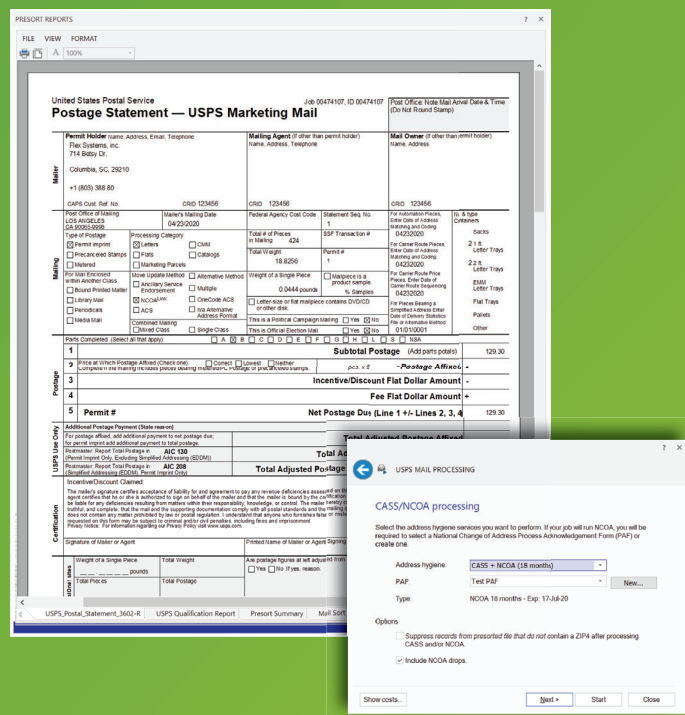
PRESORT REPORTS

FILE VIEW FORMAT

100%

United States Postal Service
Postage Statement — USPS Marketing Mail

Job 00474107, ID 00474107

Post Office: Note Mail Arrival Date & Time (Do Not Round Stamp)

Permit Holder Name, Address, Email, Telephone
Flex Systems, inc.
714 Betsy Dr.
Columbia, SC, 29210
+1 (803) 388 80
CAPS Cust. Ref. No.
CRID 123456

Mailing Agent (If other than permit holder) Name, Address, Telephone
CRID 123456

Mail Owner (If other than permit holder) Name, Address
CRID 123456

Mailer

Post Office of Mailing LOS ANGELES CA 90065-9998
Mailer's Mailing Date 04/23/2020
Federal Agency Cost Code
Statement Seq. No. 1
For Automation Pieces, Enter Date of Address Matching and Coding 04232020
No. & Type Containers
Sacks

Type of Postage
☒ Permit Imprint
☐ Precanceled Stamps
☐ Metered

Processing Category
☒ Letters
☐ Flats
☐ Marketing Parcels
☐ CMM
☐ Catalogs

Total # of Pieces in Mailing 424
SSF Transaction #
For Carrier Route Pieces, Enter Date of Address Matching and Coding 04232020
2 1 ft. Letter Trays

Total Weight 18.8256
Permit # 1
2 2 ft. Letter Trays

For Mail Enclosed within Another Class
☐ Bound Printed Matter
☐ Library Mail
☐ Periodicals
☐ Media Mail

Move Update Method
☐ Ancillary Service Endorsement
☒ NCOALink
☐ ACS
☐ Alternative Method
☐ Multiple
☐ OneCode ACS
☐ n/a Alternative Address Format

Combined Mailing
☐ Mixed Class
☐ Single Class

Weight of a Single Piece 0.0444 pounds
☐ Mailpiece is a product sample % Samples
☐ Letter-size or flat mailpiece contains DVD/CD or other disk
This is a Political Campaign Mailing ☐ Yes ☒ No
This is Official Election Mail ☐ Yes ☒ No

For Carrier Route Price Pieces, Enter Date of Carrier Route Sequencing 04232020
For Pieces Bearing a Simplified Address Enter Date of Delivery Statistics File or Alternative Method 01/01/0001
EMM Letter Trays
Flat Trays
Pallets
Other

Mailing

Parts Completed (Select all that apply): ☐ A ☒ B ☐ C ☐ D ☐ E ☐ F ☐ G ☐ H ☐ L ☐ S ☐ NSA

1 Subtotal Postage (Add parts totals) 129.30
2 Price at Which Postage Affixed (Check one): ☐ Correct ☐ Lowest ☐ Neither
Complete if the mailing includes pieces bearing meter/PC Postage or precanceled stamps. pcs. x $ =Postage Affixed -
3 Incentive/Discount Flat Dollar Amount -
4 Fee Flat Dollar Amount +
5 Permit # Net Postage Due (Line 1 +/- Lines 2, 3, 4 129.30

Postage

Additional Postage Payment (State reason)
For postage affixed, add additional payment to net postage due; for permit imprint add additional payment to total postage.
Postmaster: Report Total Postage in AIC 130 (Permit Imprint Only, Excluding Simplified Addressing (EDDM))
Total Adjusted Postage Affixed
Total Ad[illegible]
Postmaster: Report Total Postage in AIC 208 (Simplified Addressing (EDDM), Permit Imprint Only)
Total Adjusted Postage

USPS Use Only

Incentive/Discount Claimed:

The mailer's signature certifies acceptance of liability for and agreement to pay any revenue deficiencies assess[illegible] agent certifies that he or she is authorized to sign on behalf of the mailer and that the mailer is bound by the certification be liable for any deficiencies resulting from matters within their knowledge, or control. The mailer hereby c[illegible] truthful, and complete; that the mail and the supporting documentation comply with all postal standards and the mailing does not contain any matter prohibited by law or postal regulation. I understand that anyone who furnishes false or mislea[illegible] requested on this form may be subject to criminal and/or civil penalties, including fines and imprisonment. Privacy Notice: For information regarding our Privacy Policy visit www.usps.com.

Certification

Signature of Mailer or Agent
Printed Name of Mailer or Agent Signing

Weight of a Single Piece ___ pounds
Total Weight
Are postage figures at left adjusted from ☐ Yes ☐ No If yes, reason:
Total Pieces
Total Postage

USPS_Postal_Statement_3602-R | USPS Qualification Report | Presort Summary | Mail Sort

? ×

USPS MAIL PROCESSING

CASS/NCOA processing

Select the address hygiene services you want to perform. If your job will run NCOA, you will be required to select a National Change of Address Process Acknowledgement Form (PAF) or create one.

Address hygiene: CASS + NCOA (18 months)
PAF: Test PAF
New...
Type: NCOA 18 months - Exp: 17-Jul-20

Options
☐ Suppress records from presorted file that do not contain a ZIP4 after processing CASS and/or NCOA.
☑ Include NCOA drops.

Show costs... | Next > | Start | Close